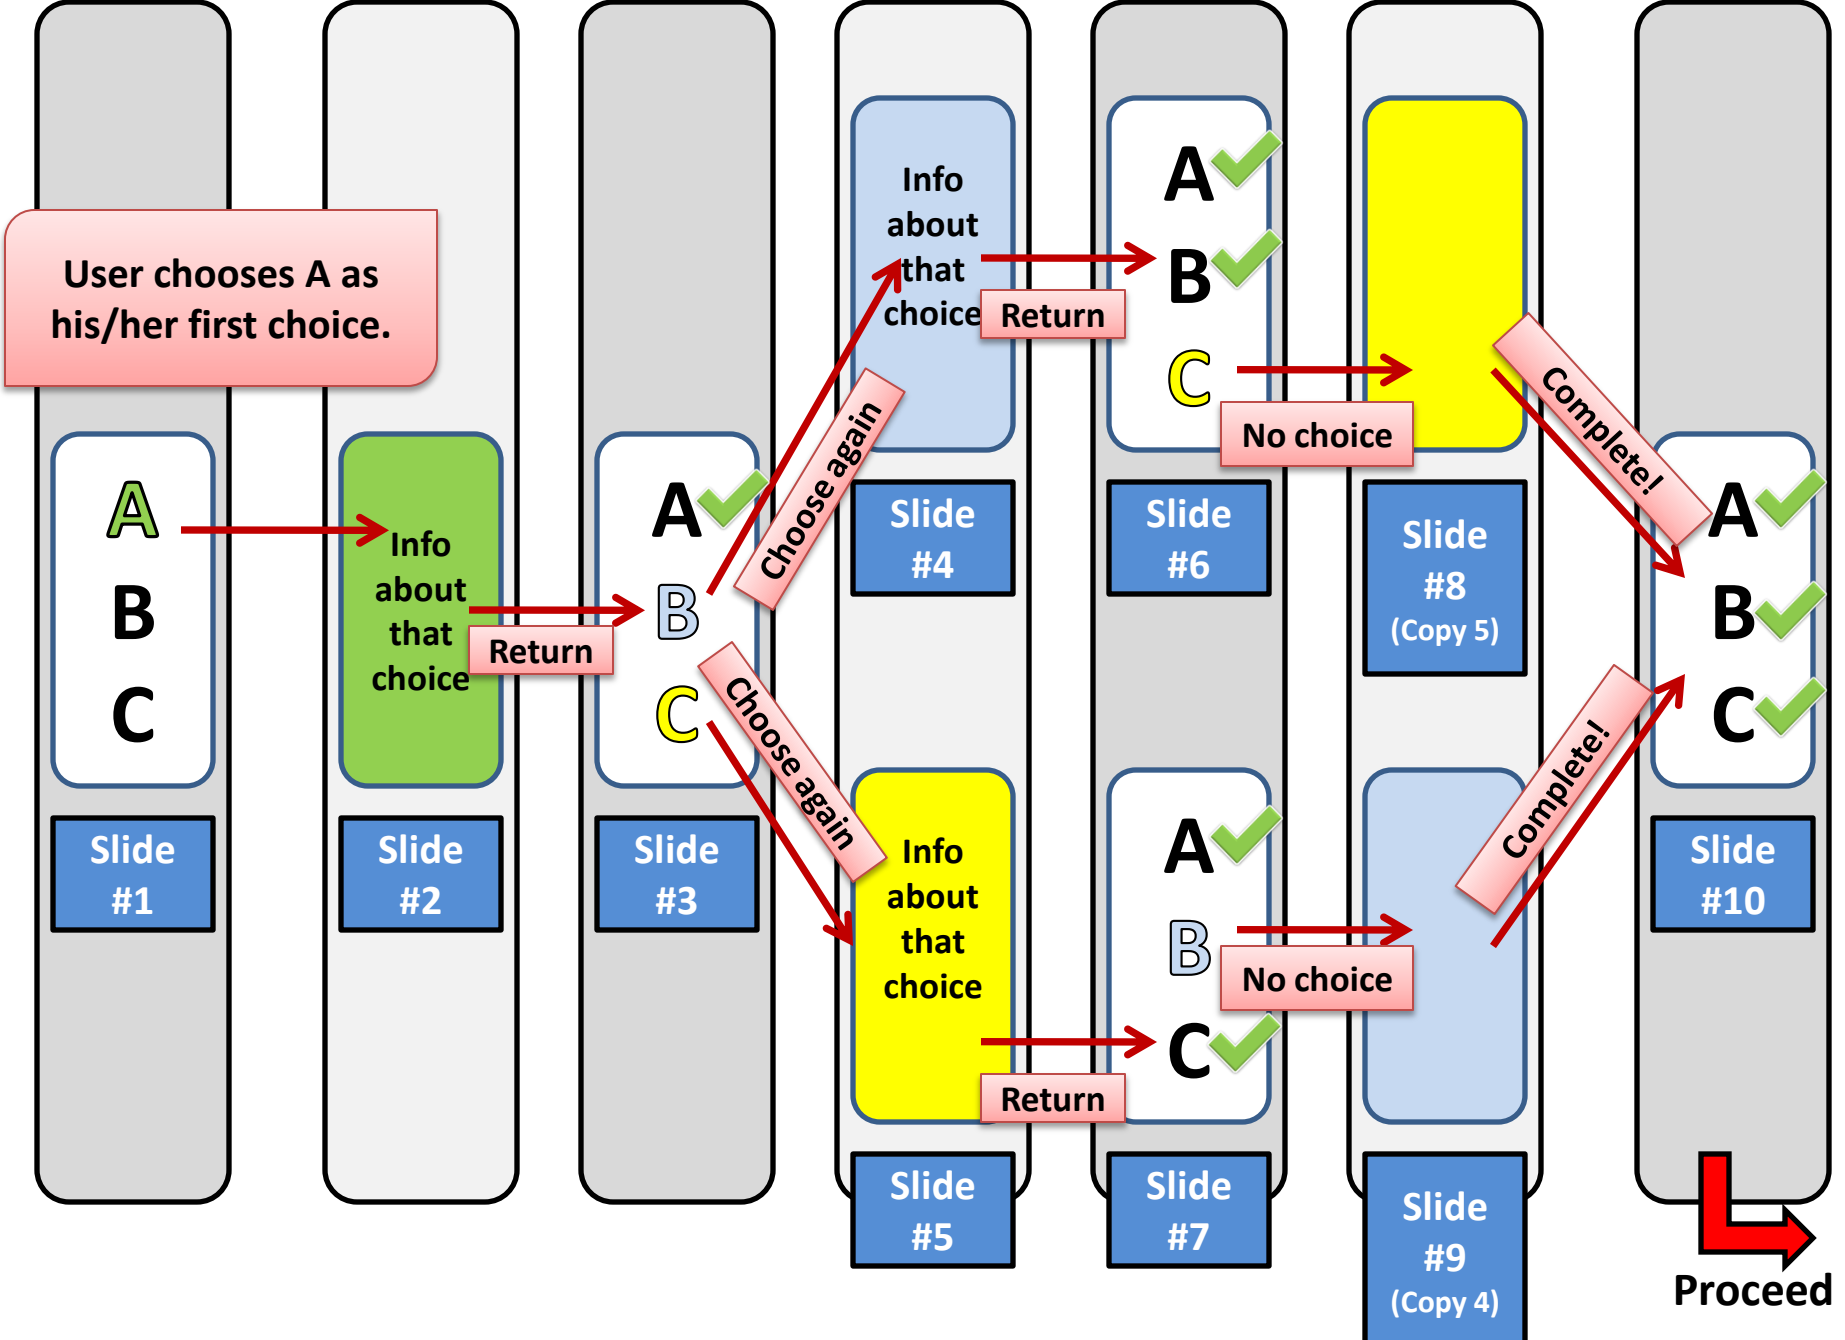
User chooses A as his/her first choice.

A
B
C

Slide #1

Info about that choice

Return

Slide #2

A
B
C

Slide #3

Choose again

Choose again

Info about that choice

Return

Slide #4

Info about that choice

Return

Slide #5

A
B
C

No choice

Slide #6

A
B
C

No choice

Slide #7

Slide #8 (Copy 5)

Slide #9 (Copy 4)

Complete!

Complete!

A
B
C

Slide #10

Proceed